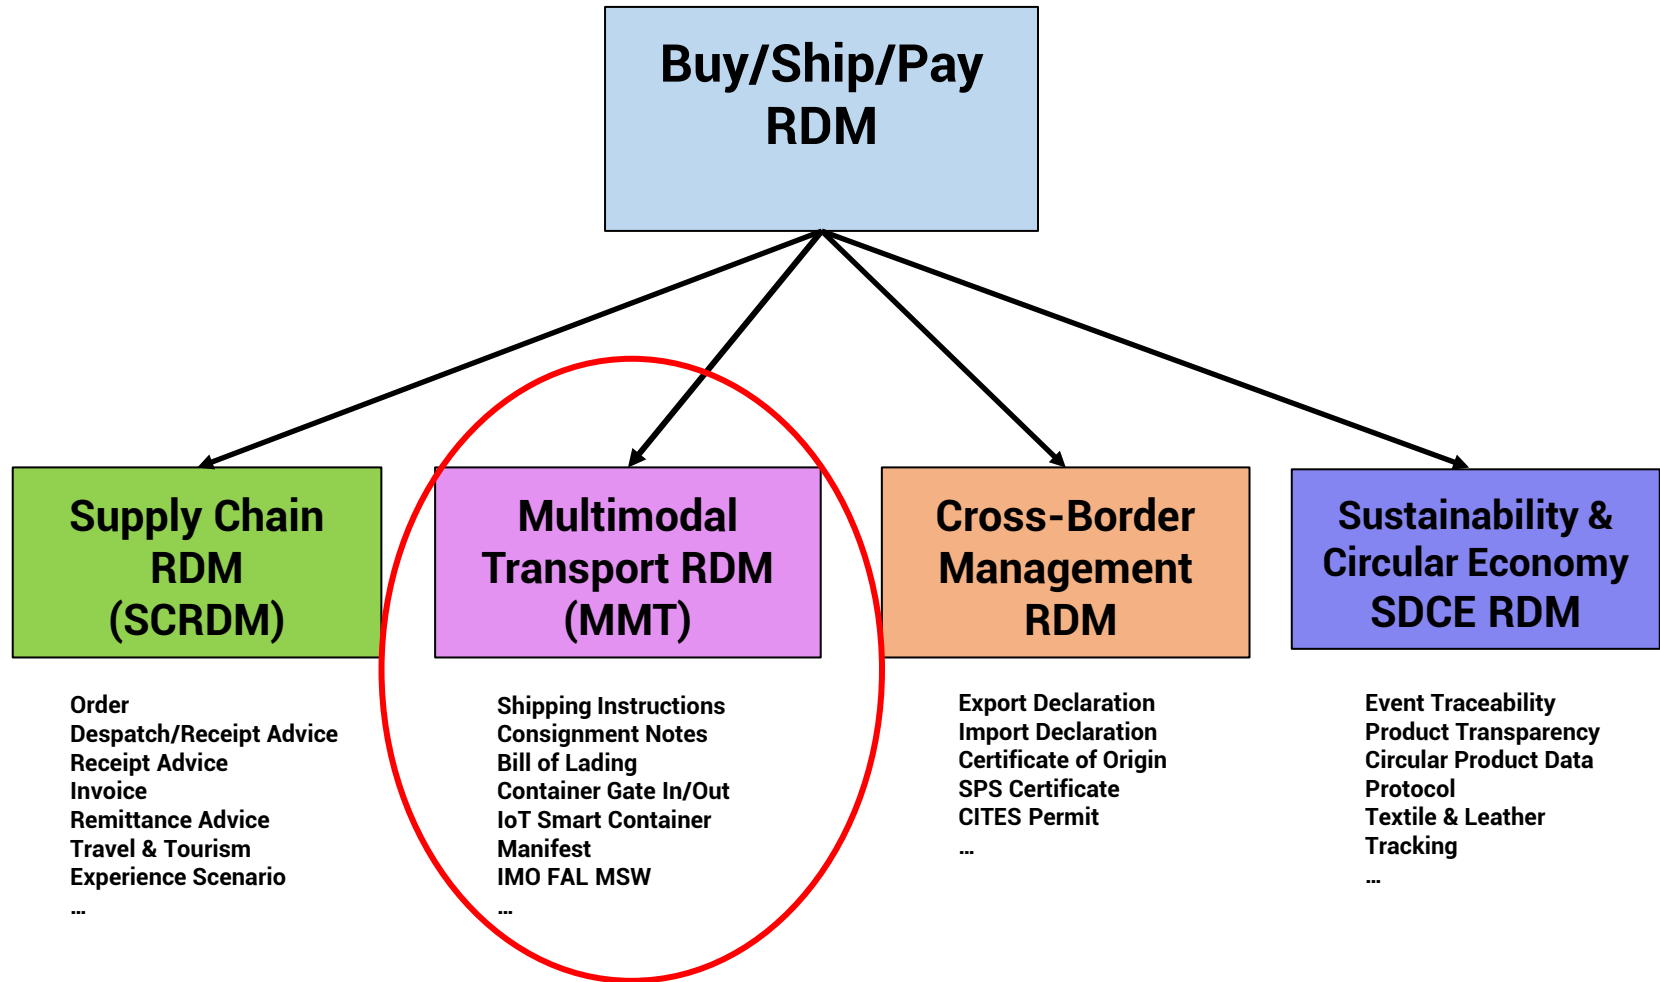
Buy/Ship/Pay
RDM

Supply Chain
RDM
(SCRDM)

Order
Despatch/Receipt Advice
Receipt Advice
Invoice
Remittance Advice
Travel & Tourism
Experience Scenario
...

Multimodal
Transport RDM
(MMT)

Shipping Instructions
Consignment Notes
Bill of Lading
Container Gate In/Out
IoT Smart Container
Manifest
IMO FAL MSW
...

Cross-Border
Management
RDM

Export Declaration
Import Declaration
Certificate of Origin
SPS Certificate
CITES Permit
...

Sustainability &
Circular Economy
SDCE RDM

Event Traceability
Product Transparency
Circular Product Data
Protocol
Textile & Leather
Tracking
...